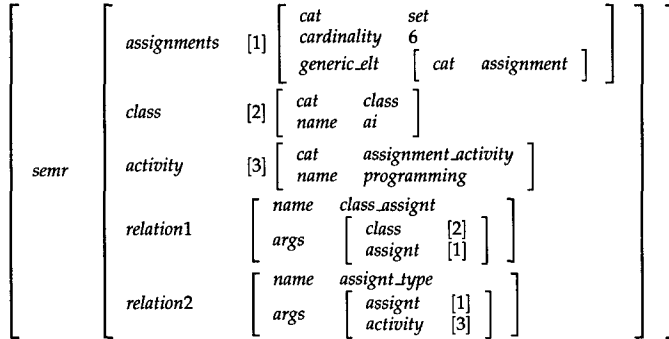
semr

assignments [1] cat set
cardinality 6
generic_elt [ cat assignment ]

class [2] cat class
name ai

activity [3] cat assignment_activity
name programming

relation1 name class_assign
args class [2]
assignt [1]

relation2 name assignt_type
args assignt [1]
activity [3]